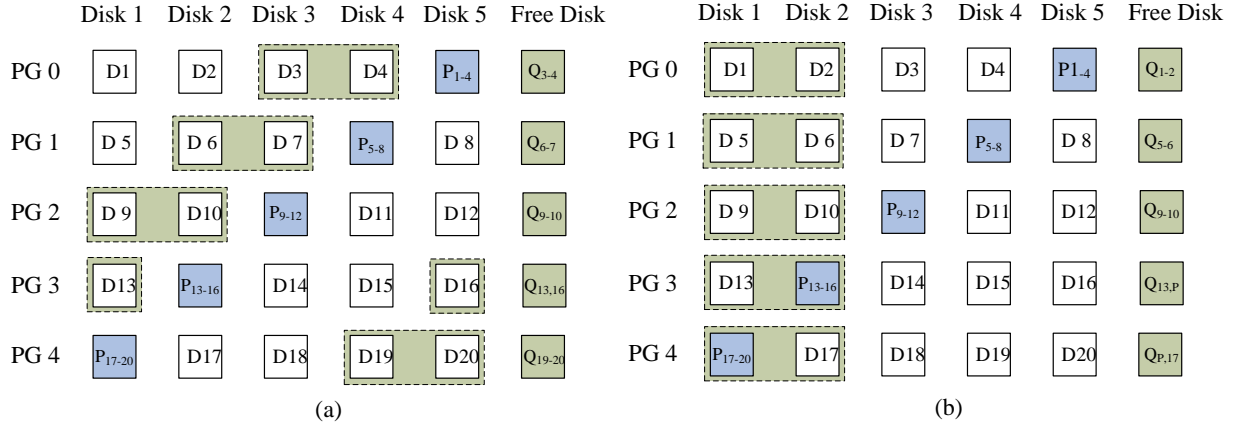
| | Disk 1 | Disk 2 | Disk 3 | Disk 4 | Disk 5 | Free Disk |
|---|---|---|---|---|---|---|
| PG 0 | D1 | D2 | D3 | D4 | $P_{1-4}$ | $Q_{3-4}$ |
| PG 1 | D 5 | D 6 | D 7 | $P_{5-8}$ | D 8 | $Q_{6-7}$ |
| PG 2 | D 9 | D10 | $P_{9-12}$ | D11 | D12 | $Q_{9-10}$ |
| PG 3 | D13 | $P_{13-16}$ | D14 | D15 | D16 | $Q_{13,16}$ |
| PG 4 | $P_{17-20}$ | D17 | D18 | D19 | D20 | $Q_{19-20}$ |

(a)

| | Disk 1 | Disk 2 | Disk 3 | Disk 4 | Disk 5 | Free Disk |
|---|---|---|---|---|---|---|
| PG 0 | D1 | D2 | D3 | D4 | $P1_{-4}$ | $Q_{1-2}$ |
| PG 1 | D 5 | D 6 | D 7 | $P_{5-8}$ | D 8 | $Q_{5-6}$ |
| PG 2 | D 9 | D10 | $P_{9-12}$ | D11 | D12 | $Q_{9-10}$ |
| PG 3 | D13 | $P_{13-16}$ | D14 | D15 | D16 | $Q_{13,P}$ |
| PG 4 | $P_{17-20}$ | D17 | D18 | D19 | D20 | $Q_{P,17}$ |

(b)